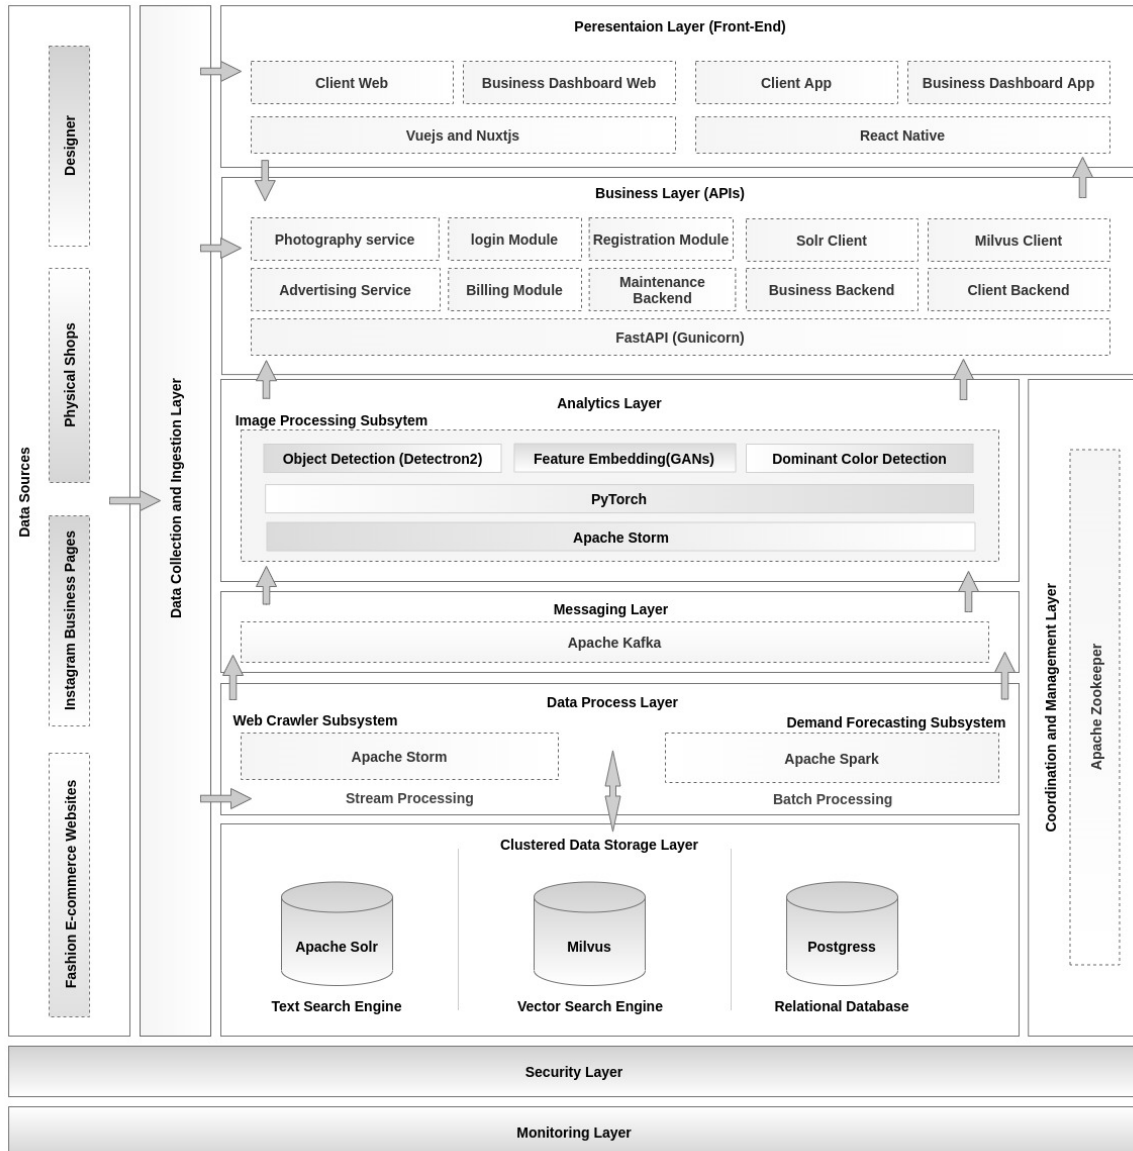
Data Sources

Designer

Physical Shops

Instagram Business Pages

Fashion E-commerce Websites

Data Collection and Ingestion Layer

Peresentaion Layer (Front-End)

Client Web

Business Dashboard Web

Client App

Business Dashboard App

Vuejs and Nuxtjs

React Native

Business Layer (APIs)

Photography service

login Module

Registration Module

Solr Client

Milvus Client

Advertising Service

Billing Module

Maintenance Backend

Business Backend

Client Backend

FastAPI (Gunicorn)

Analytics Layer

Image Processing Subsytem

Object Detection (Detectron2)

Feature Embedding(GANs)

Dominant Color Detection

PyTorch

Apache Storm

Messaging Layer

Apache Kafka

Data Process Layer

Web Crawler Subsystem

Demand Forecasting Subsystem

Apache Storm

Apache Spark

Stream Processing

Batch Processing

Clustered Data Storage Layer

Apache Solr

Text Search Engine

Milvus

Vector Search Engine

Postgress

Relational Database

Coordination and Management Layer

Apache Zookeeper

Security Layer

Monitoring Layer